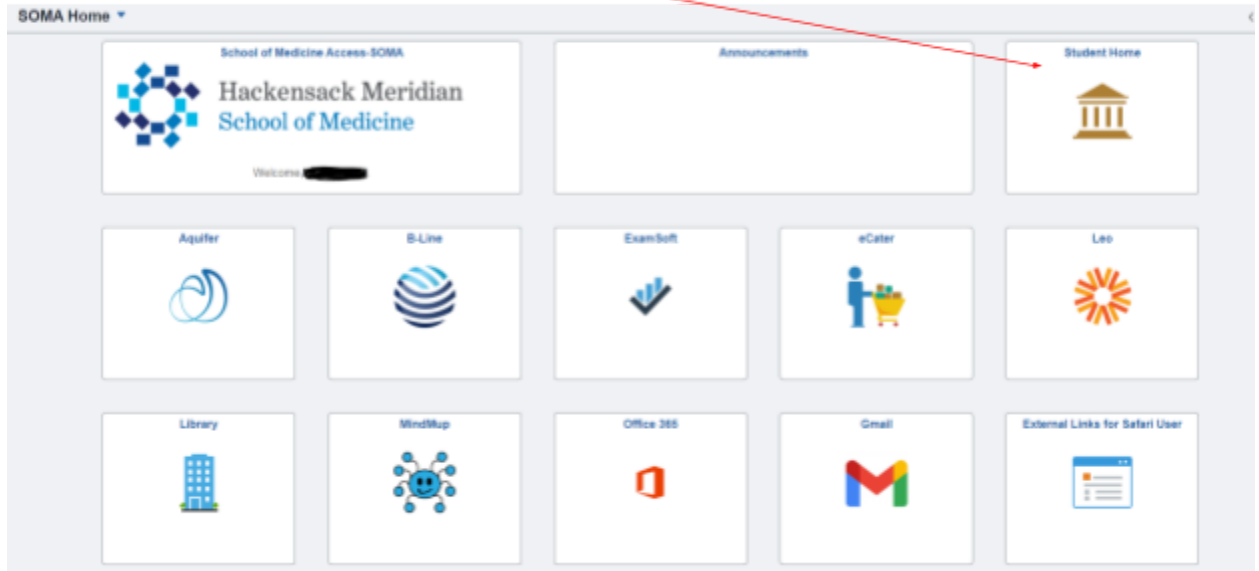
SOMA Home

School of Medicine Access-SOMA

Hackensack Meridian
School of Medicine

Welcome, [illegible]

Announcements

Student Home

Aquifer

B-Line

ExamSoft

eCater

Leo

Library

MindMup

Office 365

Gmail

External Links for Safari User